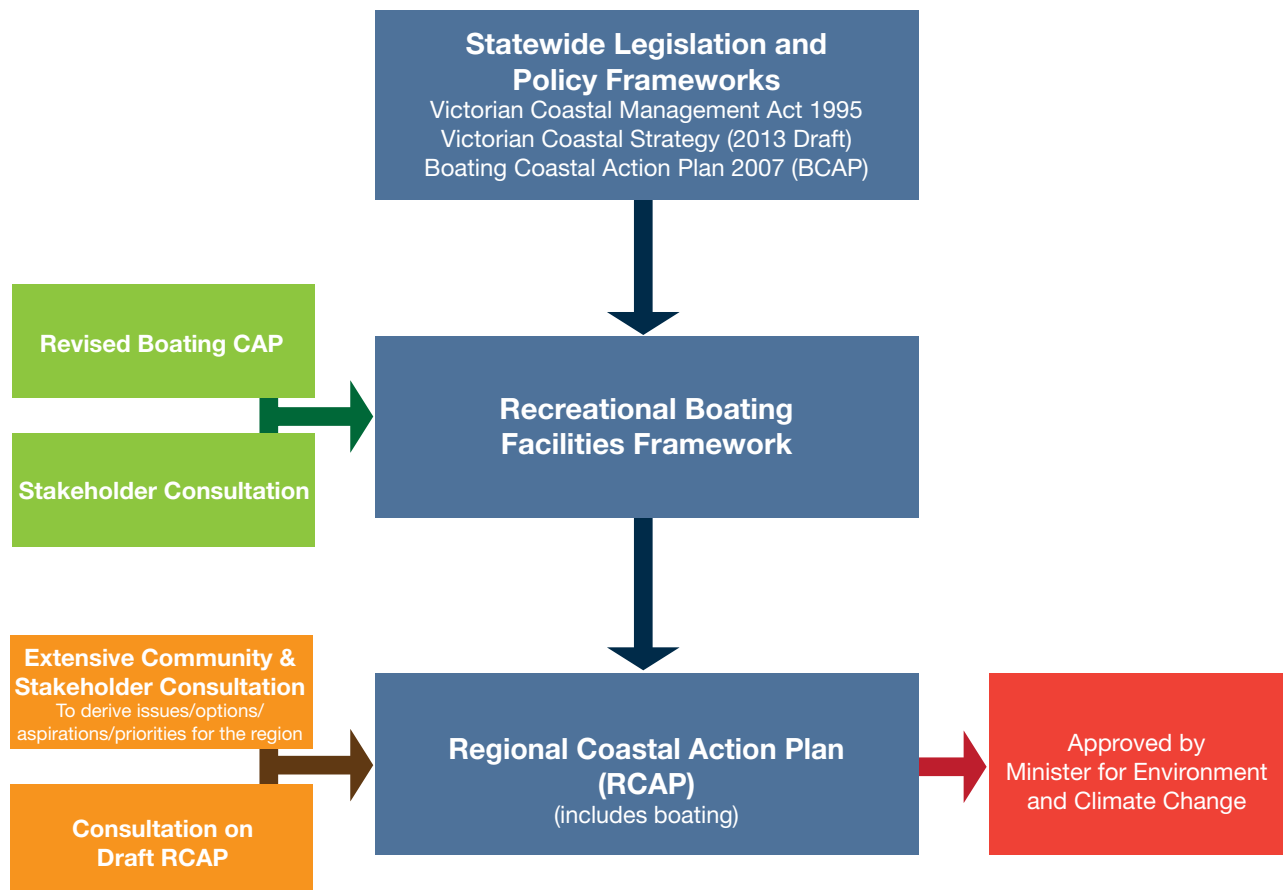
Statewide Legislation and Policy Frameworks
Victorian Coastal Management Act 1995
Victorian Coastal Strategy (2013 Draft)
Boating Coastal Action Plan 2007 (BCAP)

Revised Boating CAP

Stakeholder Consultation

Recreational Boating Facilities Framework

Extensive Community & Stakeholder Consultation
To derive issues/options/aspirations/priorities for the region

Consultation on Draft RCAP

Regional Coastal Action Plan (RCAP)
(includes boating)

Approved by Minister for Environment and Climate Change